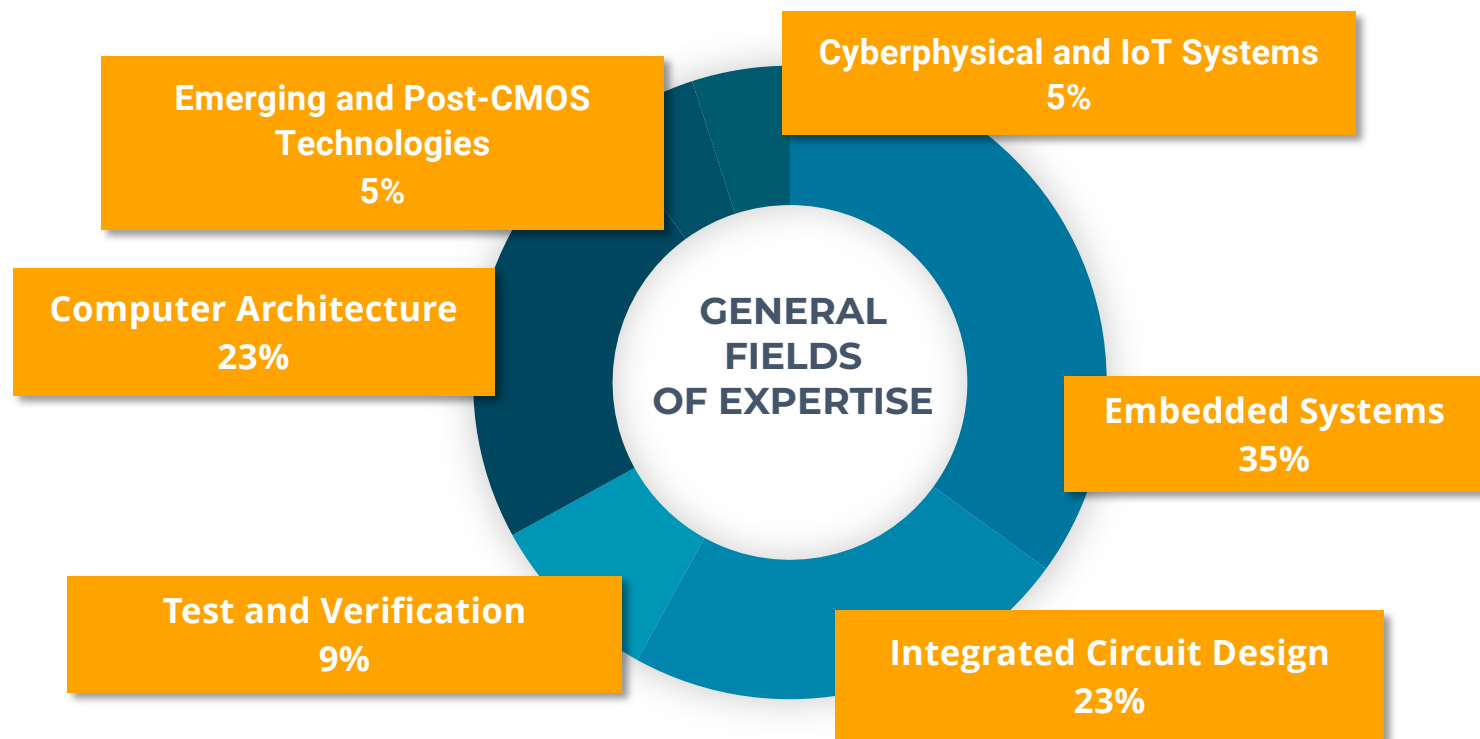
GENERAL FIELDS OF EXPERTISE

Cyberphysical and IoT Systems
5%

Embedded Systems
35%

Integrated Circuit Design
23%

Test and Verification
9%

Computer Architecture
23%

Emerging and Post-CMOS Technologies
5%